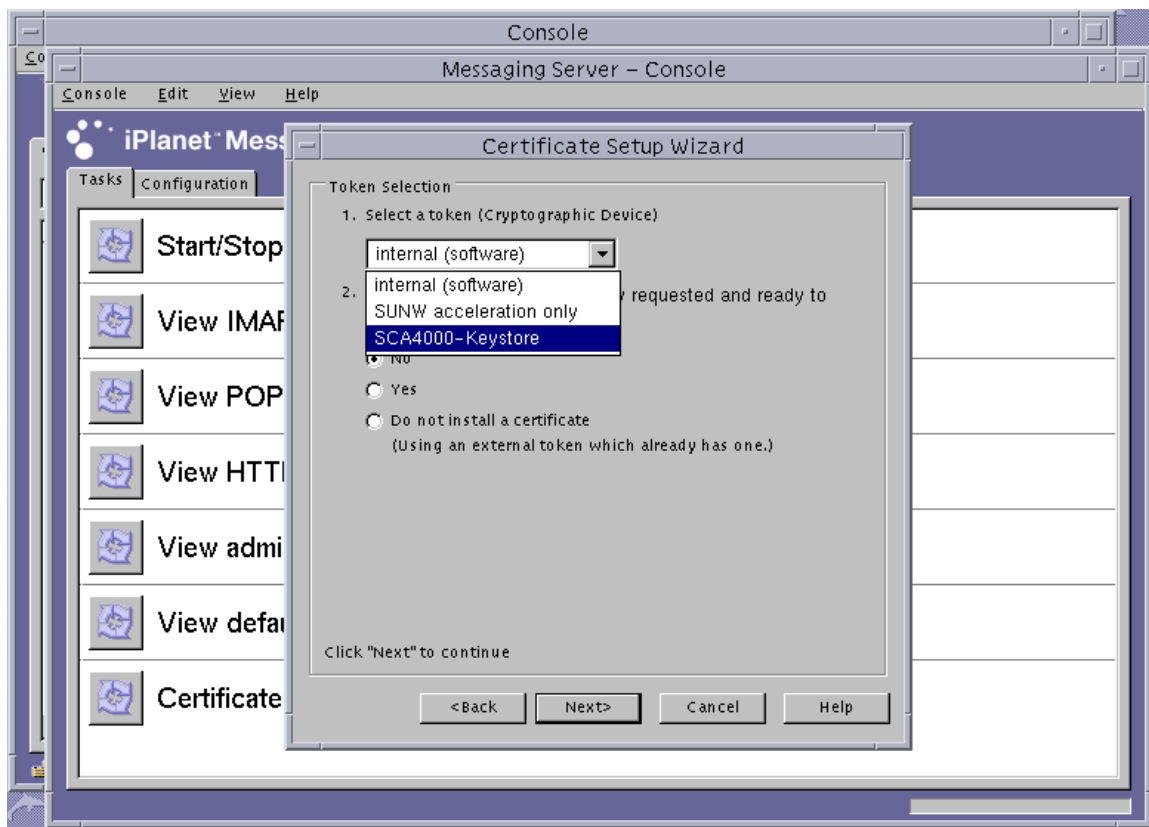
Console

Co

Messaging Server – Console

Console Edit View Help

iPlanet™ Mess

Tasks Configuration

Start/Stop

View IMAF

View POP

View HTTI

View admi

View defa

Certificate

Certificate Setup Wizard

Token Selection

1. Select a token (Cryptographic Device)

internal (software)

internal (software)
SUNW acceleration only
SCA4000-Keystore

2. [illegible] requested and ready to

No

Yes

Do not install a certificate
(Using an external token which already has one.)

Click "Next" to continue

<Back Next> Cancel Help